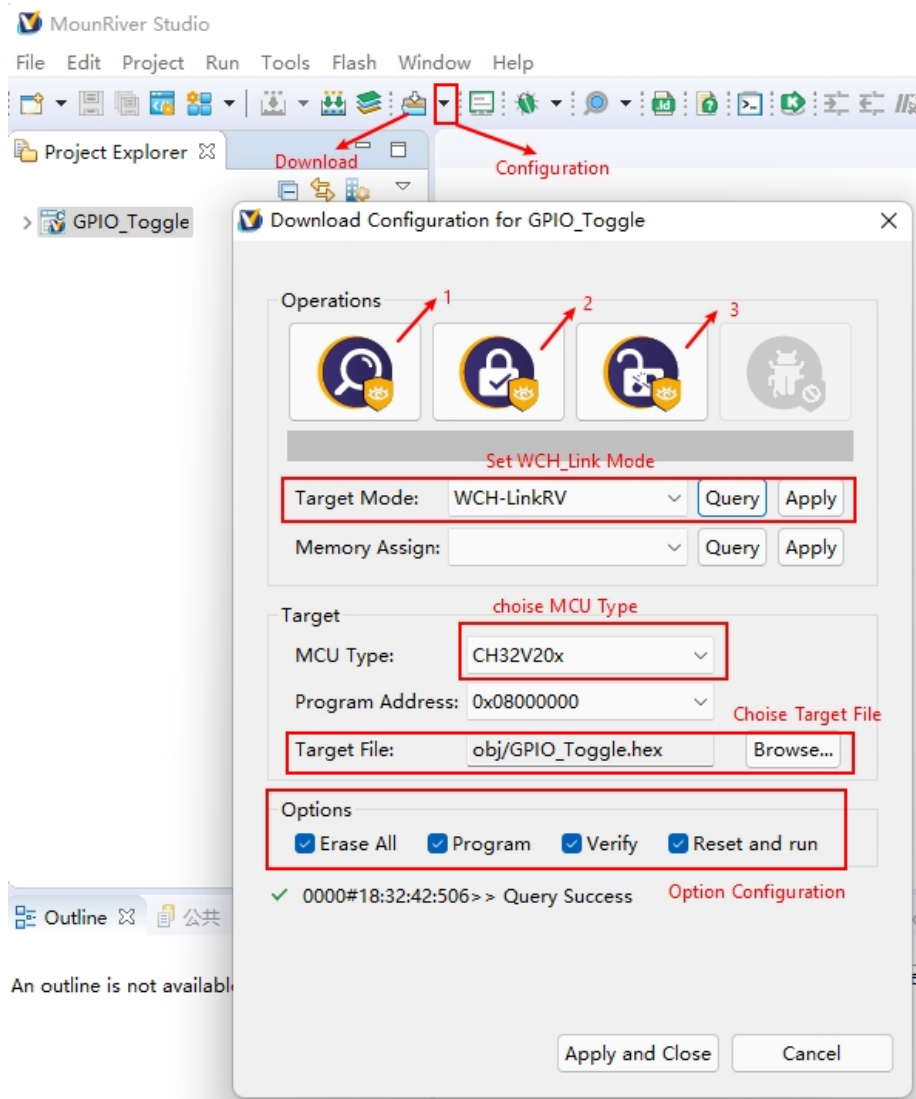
MounRiver Studio

File Edit Project Run Tools Flash Window Help

Project Explorer

Download

Configuration

GPIO_Toggle

Download Configuration for GPIO_Toggle

Operations

1

2

3

Set WCH_Link Mode

Target Mode: WCH-LinkRV Query Apply

Memory Assign: Query Apply

Target

choise MCU Type

MCU Type: CH32V20x

Program Address: 0x08000000

Choise Target File

Target File: obj/GPIO_Toggle.hex Browse...

Options

Erase All Program Verify Reset and run

0000#18:32:42:506>> Query Success

Option Configuration

Outline 公共

An outline is not availabl

Apply and Close Cancel